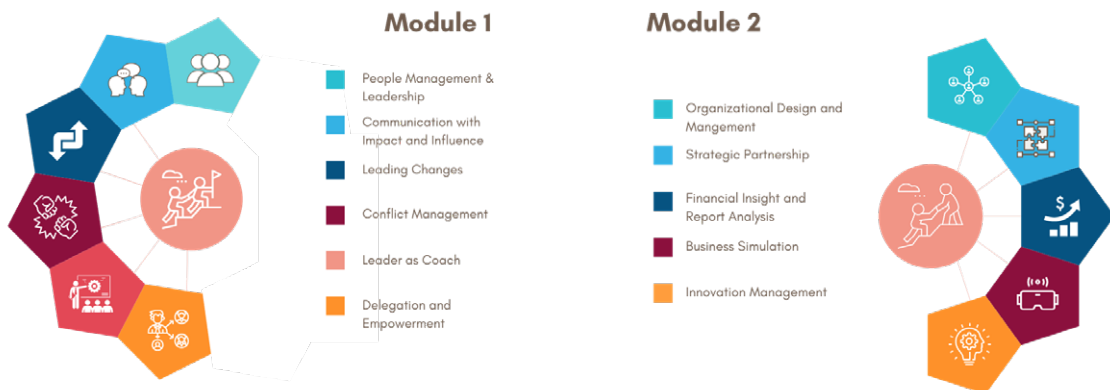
Module 1

People Management & Leadership

Communication with Impact and Influence

Leading Changes

Conflict Management

Leader as Coach

Delegation and Empowerment

Module 2

Organizational Design and Mangement

Strategic Partnership

Financial Insight and Report Analysis

Business Simulation

Innovation Management

$